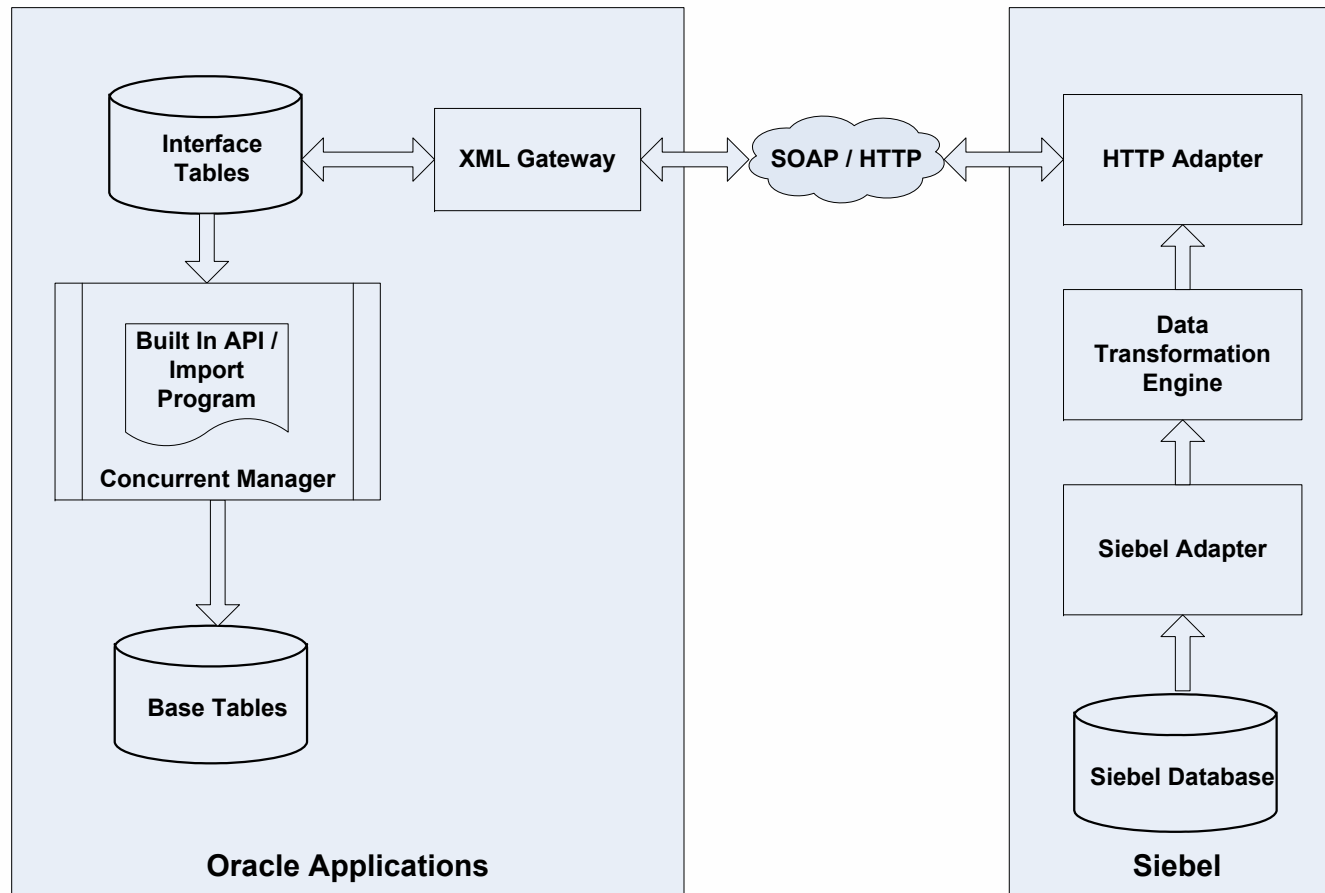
Interface Tables

XML Gateway

SOAP / HTTP

HTTP Adapter

Built In API / Import Program

Concurrent Manager

Data Transformation Engine

Siebel Adapter

Base Tables

Siebel Database

Oracle Applications

Siebel